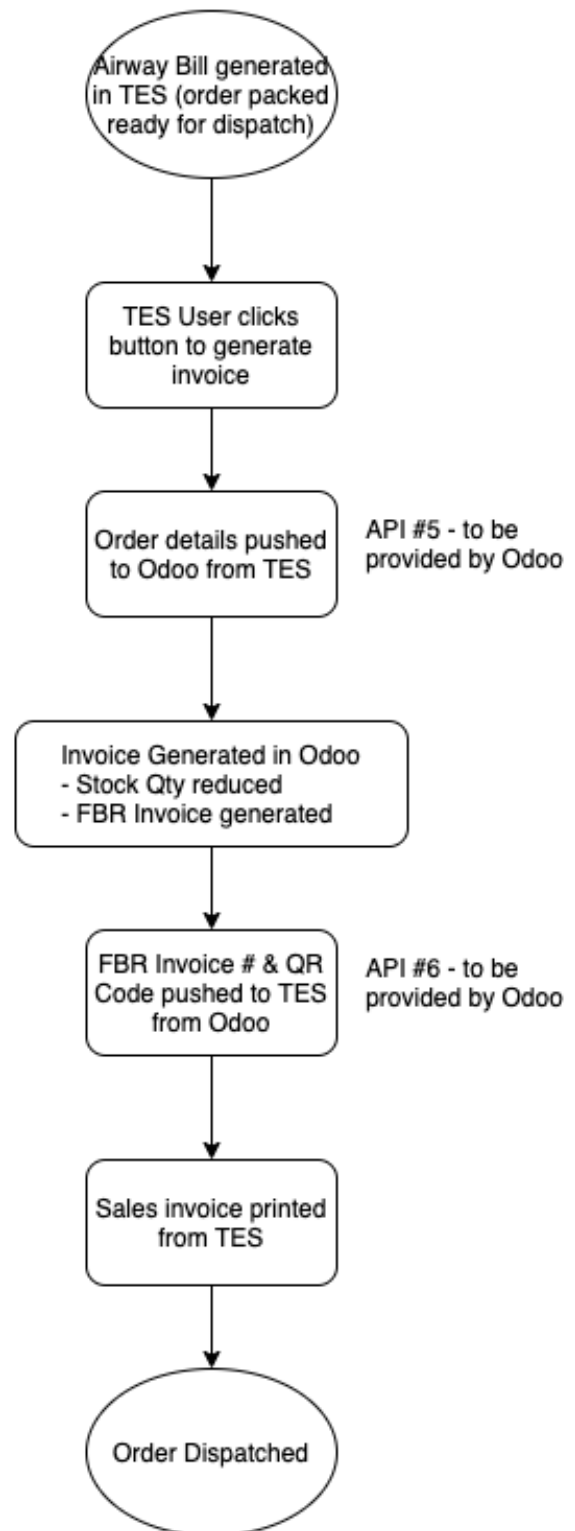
Airway Bill generated in TES (order packed ready for dispatch)

TES User clicks button to generate invoice

Order details pushed to Odoo from TES

API #5 - to be provided by Odoo

Invoice Generated in Odoo
- Stock Qty reduced
- FBR Invoice generated

FBR Invoice # & QR Code pushed to TES from Odoo

API #6 - to be provided by Odoo

Sales invoice printed from TES

Order Dispatched